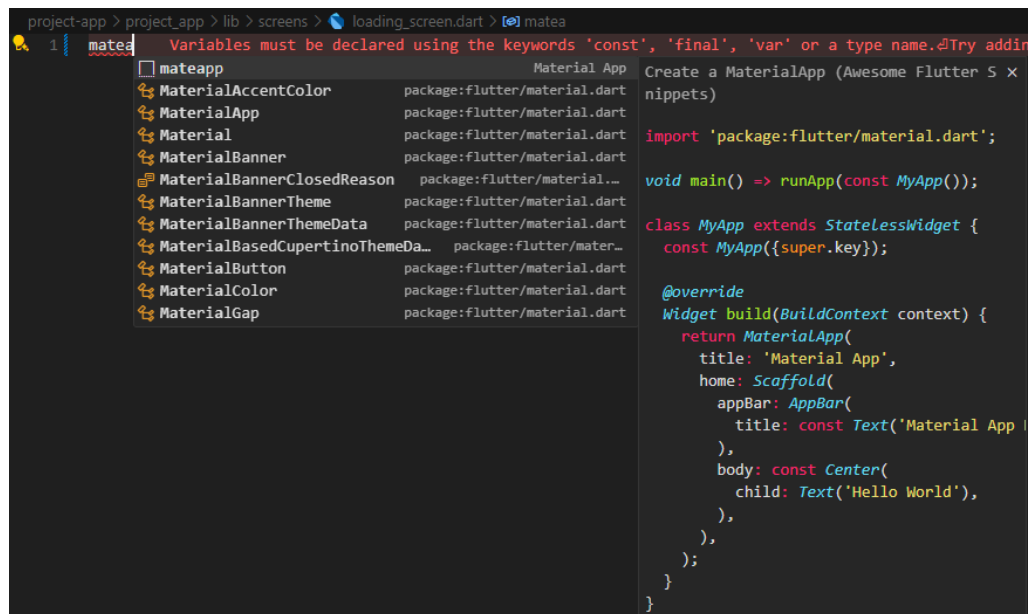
project-app > project_app > lib > screens > loading_screen.dart > matea

1 matea Variables must be declared using the keywords 'const', 'final', 'var' or a type name.⏎Try addin

mateapp Material App
MaterialAccentColor package:flutter/material.dart
MaterialApp package:flutter/material.dart
Material package:flutter/material.dart
MaterialBanner package:flutter/material.dart
MaterialBannerClosedReason package:flutter/material...
MaterialBannerTheme package:flutter/material.dart
MaterialBannerThemeData package:flutter/material.dart
MaterialBasedCupertinoThemeDa... package:flutter/mater...
MaterialButton package:flutter/material.dart
MaterialColor package:flutter/material.dart
MaterialGap package:flutter/material.dart

Create a MaterialApp (Awesome Flutter Snippets) ×

import 'package:flutter/material.dart';

void main() => runApp(const MyApp());

class MyApp extends StatelessWidget {
  const MyApp({super.key});

  @override
  Widget build(BuildContext context) {
    return MaterialApp(
      title: 'Material App',
      home: Scaffold(
        appBar: AppBar(
          title: const Text('Material App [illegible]
        ),
        body: const Center(
          child: Text('Hello World'),
        ),
      ),
    );
  }
}